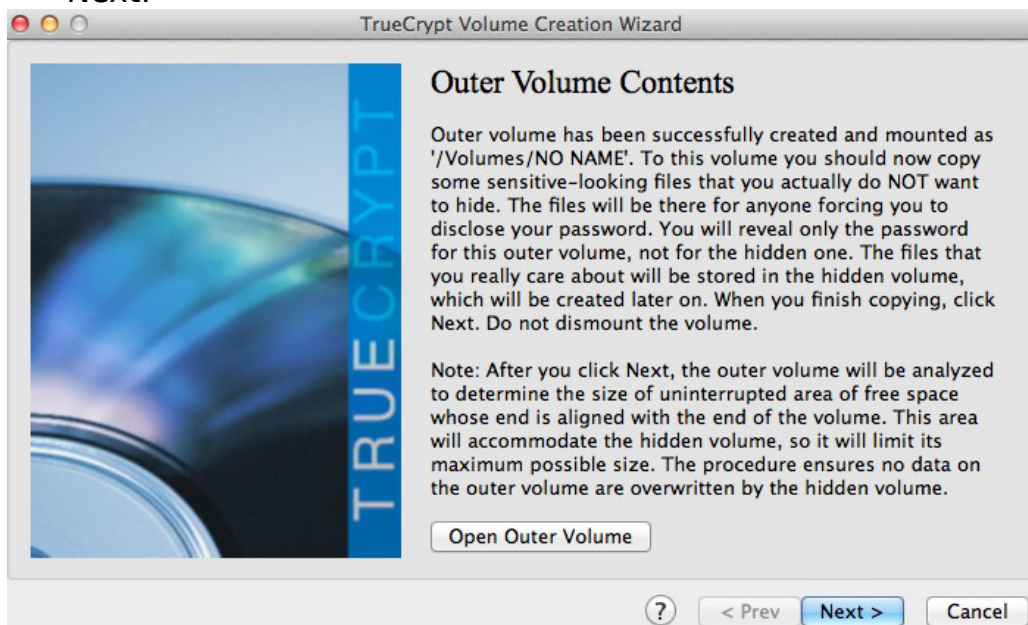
Next.

TrueCrypt Volume Creation Wizard

TRUECRYPT

Outer Volume Contents

Outer volume has been successfully created and mounted as '/Volumes/NO NAME'. To this volume you should now copy some sensitive-looking files that you actually do NOT want to hide. The files will be there for anyone forcing you to disclose your password. You will reveal only the password for this outer volume, not for the hidden one. The files that you really care about will be stored in the hidden volume, which will be created later on. When you finish copying, click Next. Do not dismount the volume.

Note: After you click Next, the outer volume will be analyzed to determine the size of uninterrupted area of free space whose end is aligned with the end of the volume. This area will accommodate the hidden volume, so it will limit its maximum possible size. The procedure ensures no data on the outer volume are overwritten by the hidden volume.

Open Outer Volume

?

< Prev

Next >

Cancel